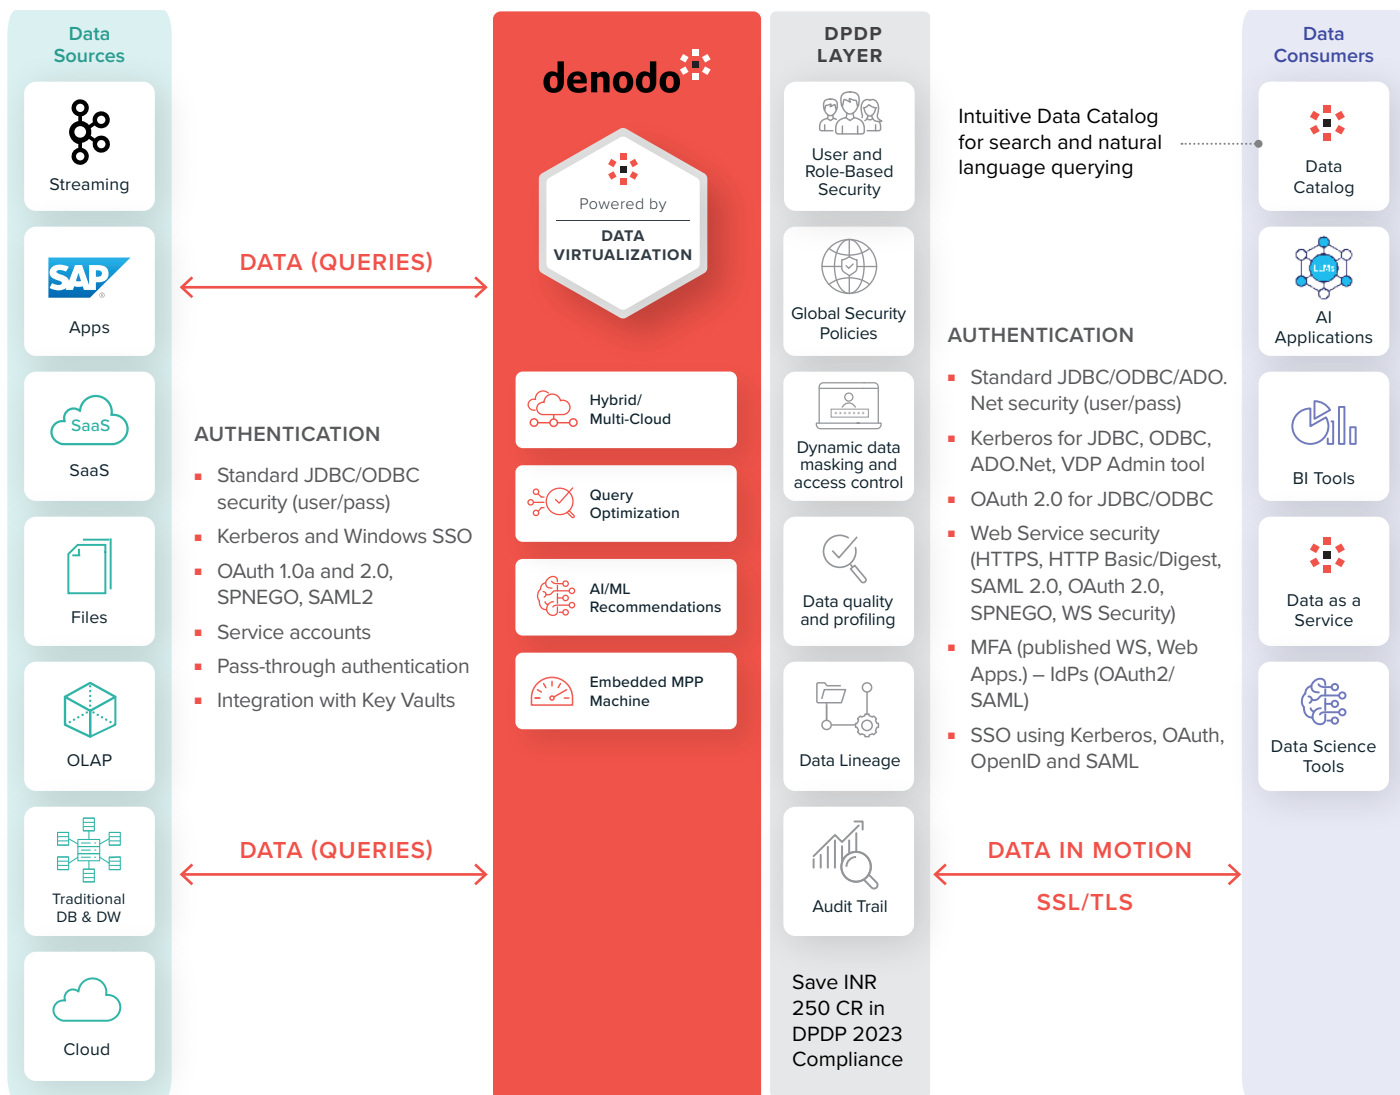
Data Sources

Streaming

SAP

Apps

SaaS

SaaS

Files

OLAP

Traditional DB & DW

Cloud

DATA (QUERIES)

AUTHENTICATION

- Standard JDBC/ODBC security (user/pass)
- Kerberos and Windows SSO
- OAuth 1.0a and 2.0, SPNEGO, SAML2
- Service accounts
- Pass-through authentication
- Integration with Key Vaults

DATA (QUERIES)

denodo

Powered by

DATA VIRTUALIZATION

Hybrid/ Multi-Cloud

Query Optimization

AI/ML Recommendations

Embedded MPP Machine

DPDP LAYER

User and Role-Based Security

Global Security Policies

Dynamic data masking and access control

Data quality and profiling

Data Lineage

Audit Trail

Save INR 250 CR in DPDP 2023 Compliance

Intuitive Data Catalog for search and natural language querying

AUTHENTICATION

- Standard JDBC/ODBC/ADO.Net security (user/pass)
- Kerberos for JDBC, ODBC, ADO.Net, VDP Admin tool
- OAuth 2.0 for JDBC/ODBC
- Web Service security (HTTPS, HTTP Basic/Digest, SAML 2.0, OAuth 2.0, SPNEGO, WS Security)
- MFA (published WS, Web Apps.) – IdPs (OAuth2/ SAML)
- SSO using Kerberos, OAuth, OpenID and SAML

DATA IN MOTION

SSL/TLS

Data Consumers

Data Catalog

LLMs

AI Applications

BI Tools

Data as a Service

Data Science Tools